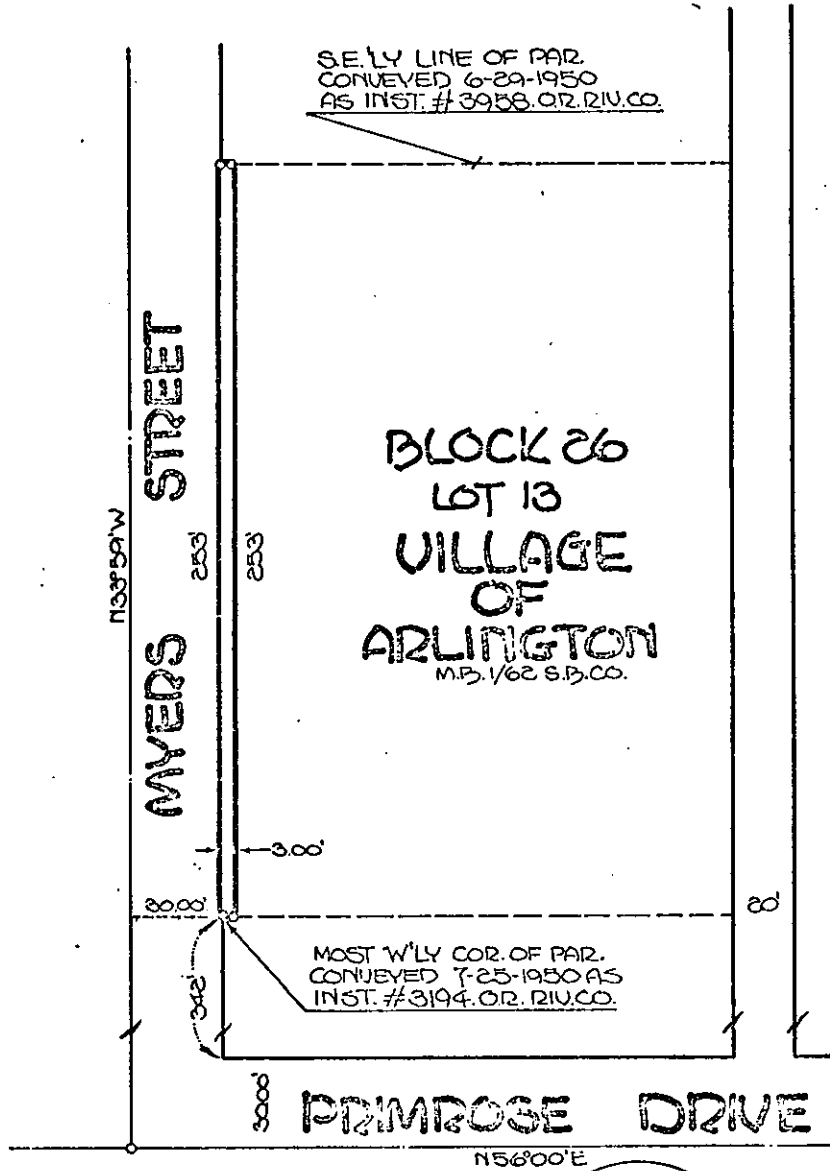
S.E.'LY LINE OF PAR.
CONVEYED 6-29-1950
AS INST. #3958. O.R. RIV.CO.

N33°59'W

MYERS STREET

253'

253'

BLOCK 26
LOT 13
VILLAGE
OF
ARLINGTON
M.B. 1/62 S.B.CO.

3.00'

30.00'

80'

MOST W'LY COR. OF PAR.
CONVEYED 7-25-1950 AS
INST. #3194. O.R. RIV.CO.

34.2'

30.00'

PRIMROSE DRIVE

N56°00'E